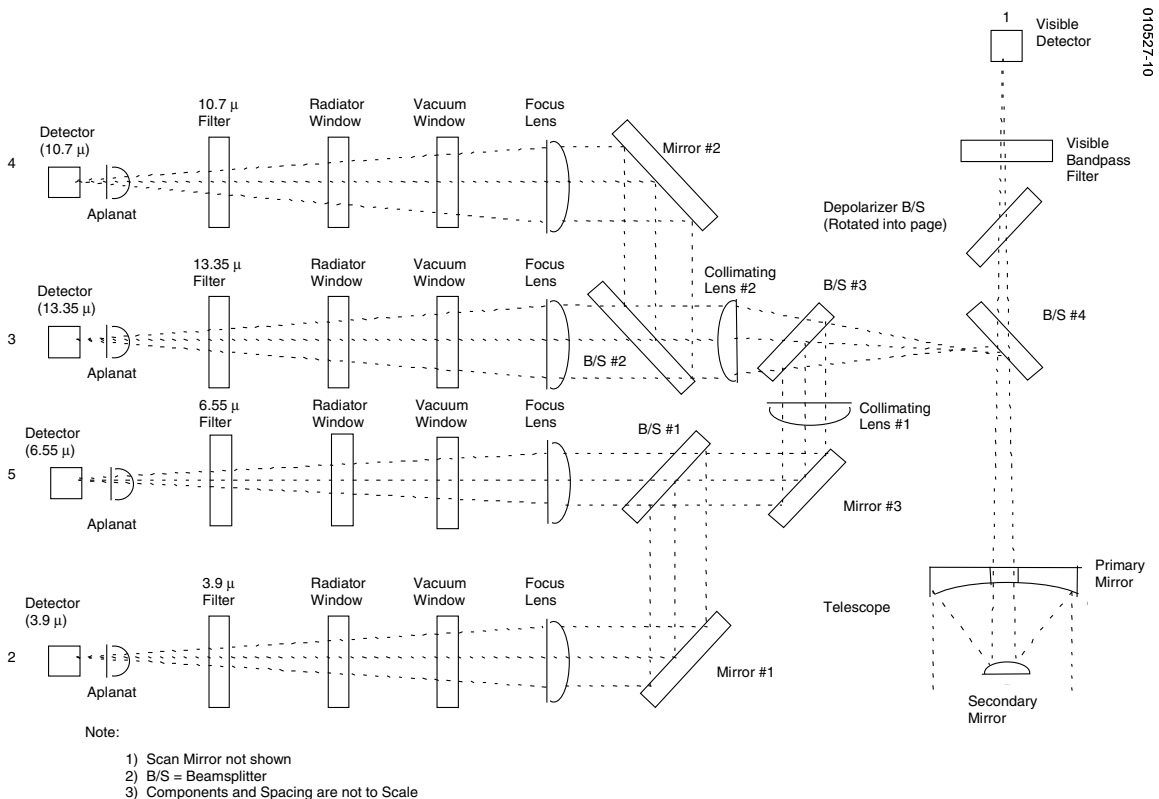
010527-10

1
Visible Detector

Visible Bandpass Filter

Depolarizer B/S (Rotated into page)

B/S #4

4
Detector (10.7 µ)
Aplanat
10.7 µ Filter
Radiator Window
Vacuum Window
Focus Lens
Mirror #2

3
Detector (13.35 µ)
Aplanat
13.35 µ Filter
Radiator Window
Vacuum Window
Focus Lens
B/S #2
Collimating Lens #2
B/S #3

Collimating Lens #1

5
Detector (6.55 µ)
Aplanat
6.55 µ Filter
Radiator Window
Vacuum Window
Focus Lens
B/S #1
Mirror #3

Primary Mirror
Telescope

2
Detector (3.9 µ)
Aplanat
3.9 µ Filter
Radiator Window
Vacuum Window
Focus Lens
Mirror #1

Secondary Mirror

Note:

1) Scan Mirror not shown
2) B/S = Beamsplitter
3) Components and Spacing are not to Scale